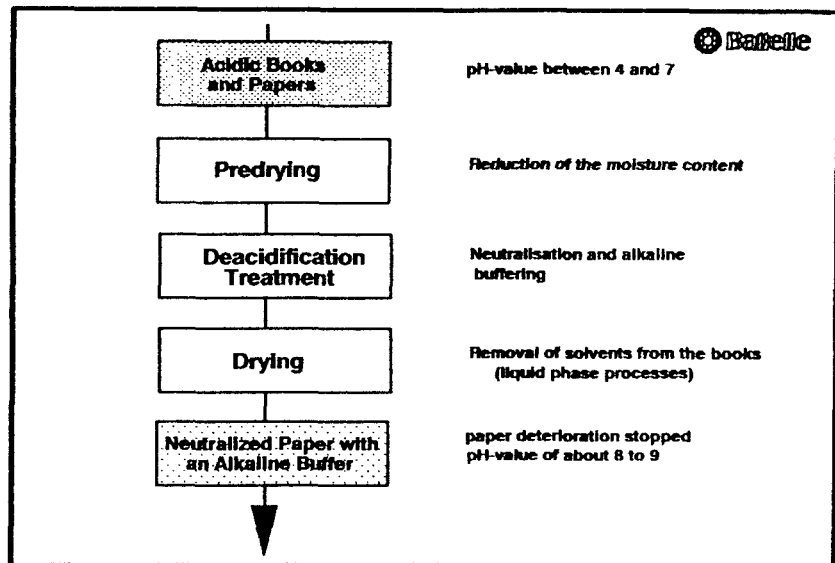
Battelle

Acidic Books and Papers

pH-value between 4 and 7

Predrying

Reduction of the moisture content

Deacidification Treatment

Neutralisation and alkaline buffering

Drying

Removal of solvents from the books (liquid phase processes)

Neutralized Paper with an Alkaline Buffer

paper deterioration stopped
pH-value of about 8 to 9